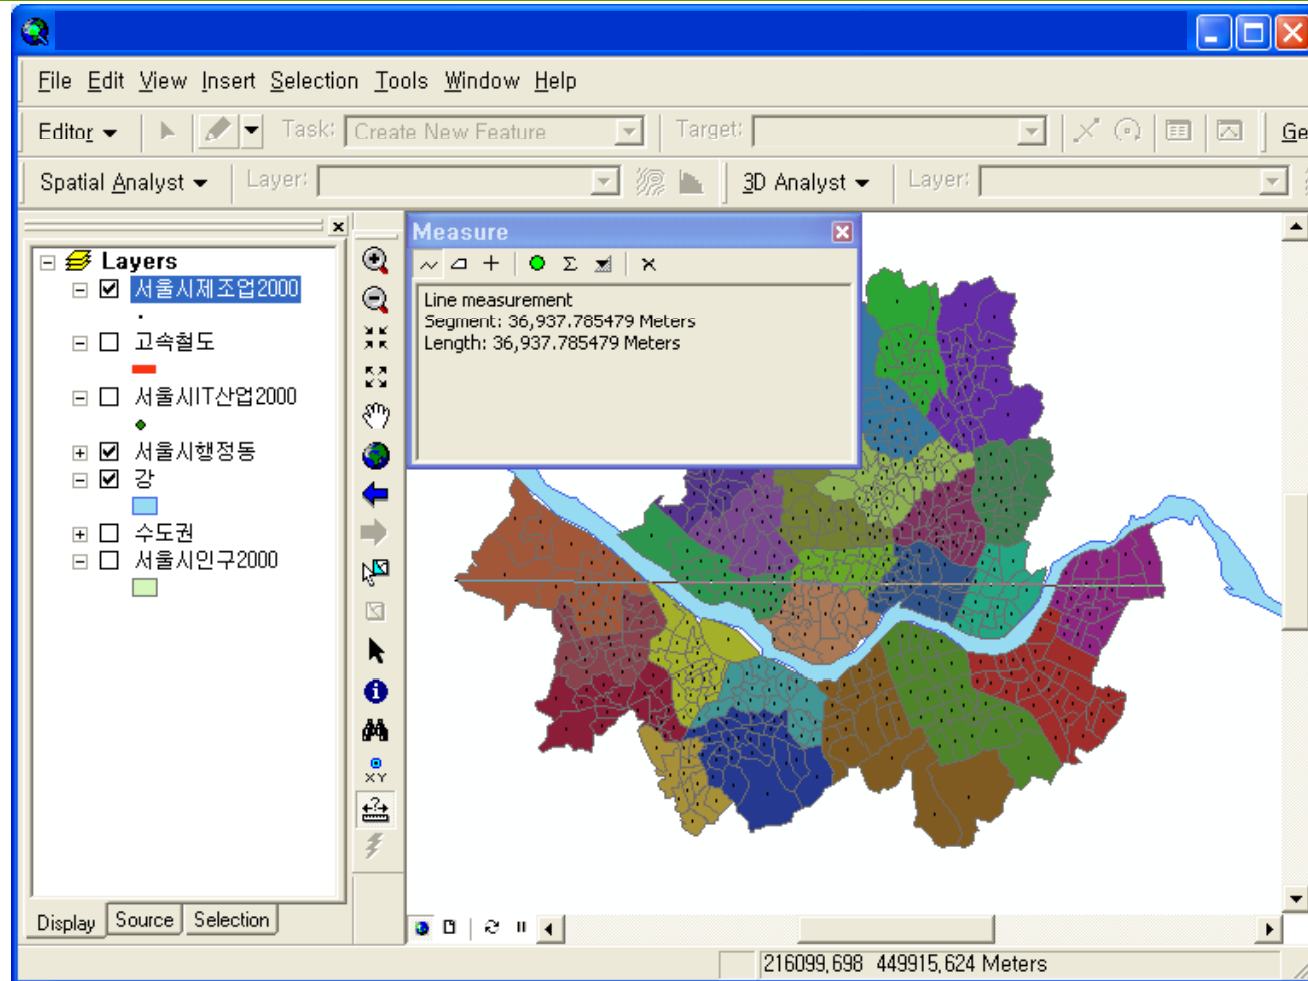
File Edit View Insert Selection Tools Window Help

Editor ▾ Task: Create New Feature Target: Ge

Spatial Analyst ▾ Layer: 3D Analyst ▾ Layer:

Layers
서울시제조업2000
고속철도
서울시IT산업2000
서울시행정동
강
수도권
서울시인구2000

Measure

Line measurement
Segment: 36,937.785479 Meters
Length: 36,937.785479 Meters

XY

Display Source Selection

216099,698 449915,624 Meters